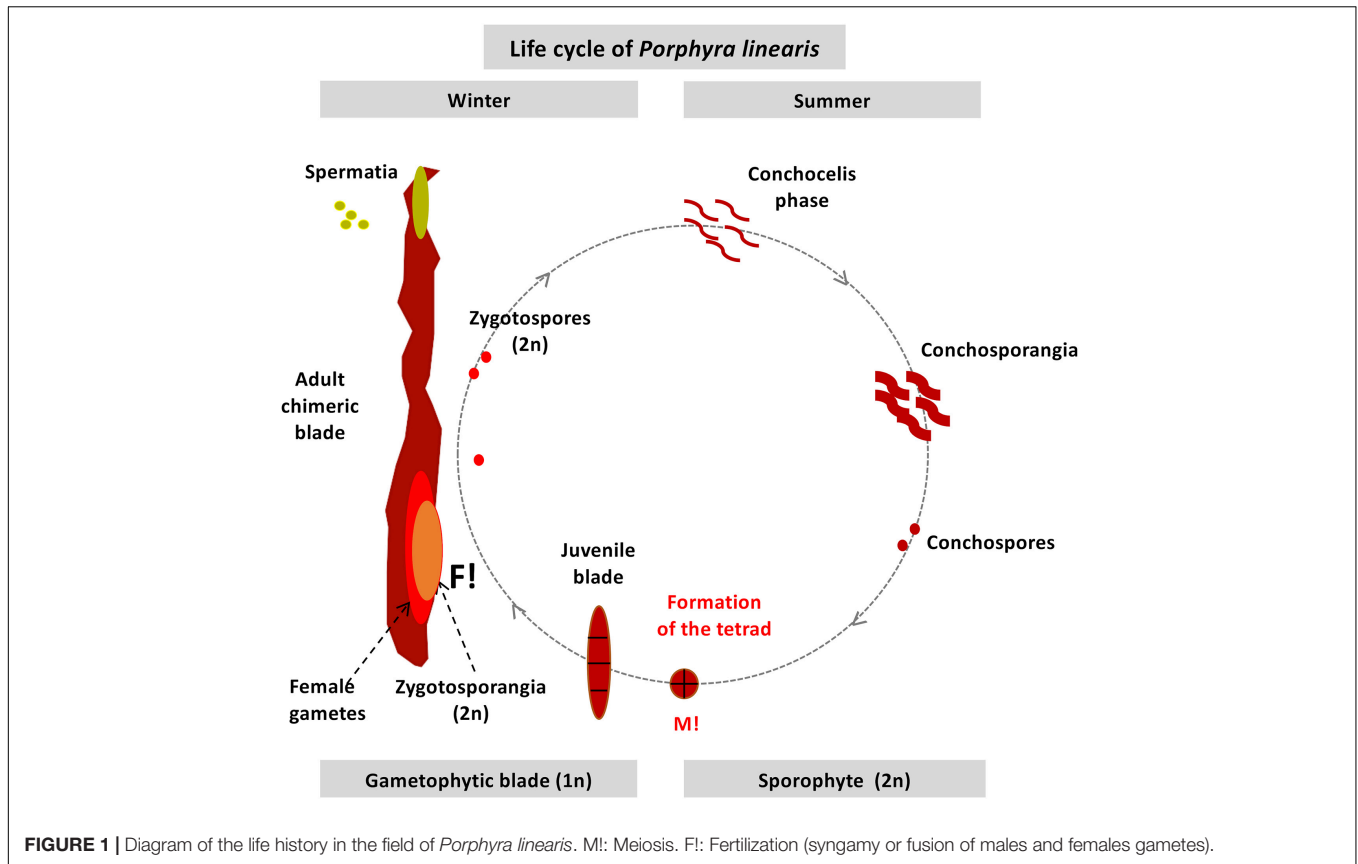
Life cycle of Porphyra linearis

Winter

Summer

Spermatia

Conchocelis phase

Zygotospores (2n)

Conchosporangia

Adult chimeric blade

Conchospores

Juvenile blade

F!

Formation of the tetrad

Femalé gametes

Zygotosporangia (2n)

M!

Gametophytic blade (1n)

Sporophyte (2n)

FIGURE 1 | Diagram of the life history in the field of Porphyra linearis. M!: Meiosis. F!: Fertilization (syngamy or fusion of males and females gametes).